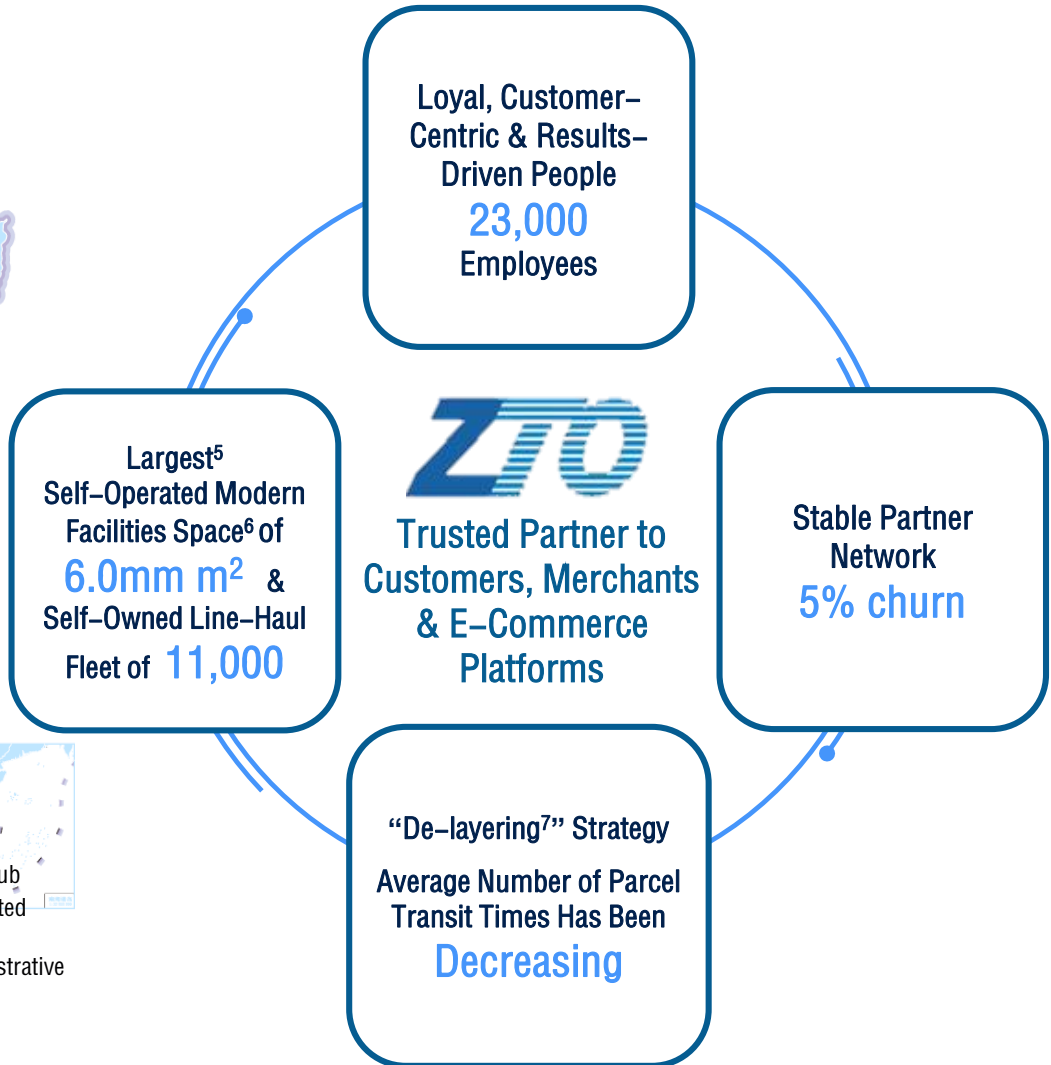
Loyal, Customer-Centric & Results-Driven People
23,000
Employees

Largest$^5$ Self-Operated Modern Facilities Space$^6$ of
6.0mm $m^2$ &
Self-Owned Line-Haul Fleet of 11,000

ZTO
Trusted Partner to Customers, Merchants & E-Commerce Platforms

Stable Partner Network
5% churn

"De-layering$^7$" Strategy
Average Number of Parcel Transit Times Has Been
Decreasing

ub
ted

strative